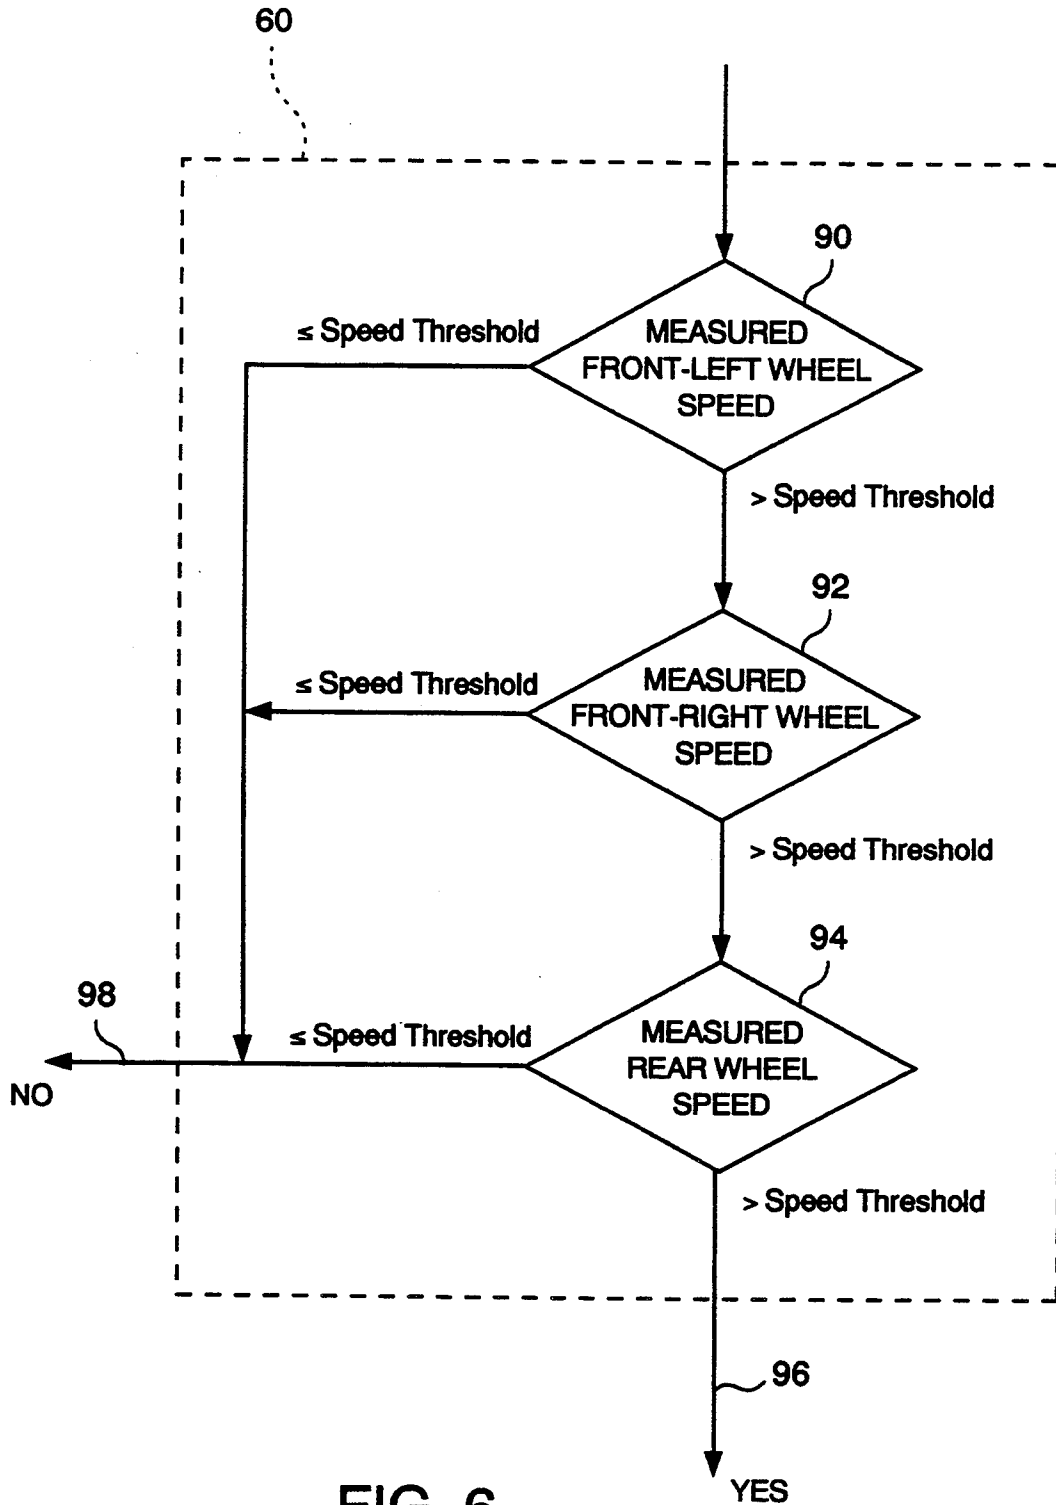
60

90

MEASURED FRONT-LEFT WHEEL SPEED

≤ Speed Threshold

> Speed Threshold

92

MEASURED FRONT-RIGHT WHEEL SPEED

≤ Speed Threshold

> Speed Threshold

94

98

MEASURED REAR WHEEL SPEED

≤ Speed Threshold

NO

> Speed Threshold

96

YES

FIG. 6